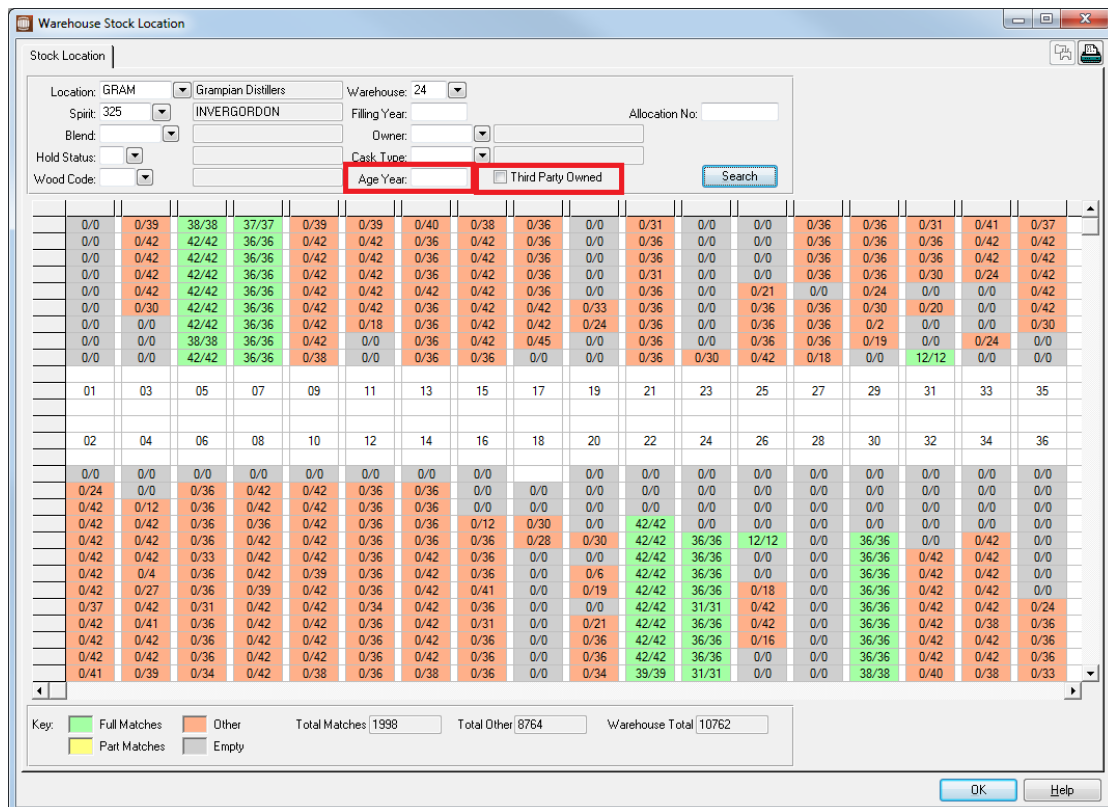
Warehouse Stock Location

Stock Location

Location: GRAM Grampian Distillers
Spirit: 325 INVERGORDON
Blend:
Hold Status:
Wood Code:
Warehouse: 24
Filling Year:
Owner:
Cask Type:
Age Year:
Third Party Owned
Allocation No:
Search

| 0/0 | 0/39 | 38/38 | 37/37 | 0/39 | 0/39 | 0/40 | 0/38 | 0/36 | 0/0 | 0/31 | 0/0 | 0/0 | 0/36 | 0/36 | 0/31 | 0/41 | 0/37 |
|---|---|---|---|---|---|---|---|---|---|---|---|---|---|---|---|---|---|
| 0/0 | 0/42 | 42/42 | 36/36 | 0/42 | 0/42 | 0/36 | 0/42 | 0/36 | 0/0 | 0/36 | 0/0 | 0/0 | 0/36 | 0/36 | 0/36 | 0/42 | 0/42 |
| 0/0 | 0/42 | 42/42 | 36/36 | 0/42 | 0/42 | 0/36 | 0/42 | 0/36 | 0/0 | 0/36 | 0/0 | 0/0 | 0/36 | 0/36 | 0/36 | 0/42 | 0/42 |
| 0/0 | 0/42 | 42/42 | 36/36 | 0/42 | 0/42 | 0/36 | 0/42 | 0/36 | 0/0 | 0/31 | 0/0 | 0/0 | 0/36 | 0/36 | 0/30 | 0/24 | 0/42 |
| 0/0 | 0/42 | 42/42 | 36/36 | 0/42 | 0/42 | 0/36 | 0/42 | 0/36 | 0/0 | 0/36 | 0/0 | 0/21 | 0/0 | 0/24 | 0/0 | 0/0 | 0/42 |
| 0/0 | 0/30 | 42/42 | 36/36 | 0/42 | 0/42 | 0/36 | 0/42 | 0/42 | 0/33 | 0/36 | 0/0 | 0/36 | 0/36 | 0/30 | 0/20 | 0/0 | 0/42 |
| 0/0 | 0/0 | 42/42 | 36/36 | 0/42 | 0/18 | 0/36 | 0/42 | 0/42 | 0/24 | 0/36 | 0/0 | 0/36 | 0/36 | 0/2 | 0/0 | 0/0 | 0/30 |
| 0/0 | 0/0 | 38/38 | 36/36 | 0/42 | 0/0 | 0/36 | 0/42 | 0/45 | 0/0 | 0/36 | 0/0 | 0/36 | 0/36 | 0/19 | 0/0 | 0/24 | 0/0 |
| 0/0 | 0/0 | 42/42 | 36/36 | 0/38 | 0/0 | 0/36 | 0/36 | 0/0 | 0/0 | 0/36 | 0/30 | 0/42 | 0/18 | 0/0 | 12/12 | 0/0 | 0/0 |
| 01 | 03 | 05 | 07 | 09 | 11 | 13 | 15 | 17 | 19 | 21 | 23 | 25 | 27 | 29 | 31 | 33 | 35 |
| 02 | 04 | 06 | 08 | 10 | 12 | 14 | 16 | 18 | 20 | 22 | 24 | 26 | 28 | 30 | 32 | 34 | 36 |
| 0/0 | 0/0 | 0/0 | 0/0 | 0/0 | 0/0 | 0/0 | 0/0 | | 0/0 | 0/0 | 0/0 | 0/0 | 0/0 | 0/0 | 0/0 | 0/0 | 0/0 |
| 0/24 | 0/0 | 0/36 | 0/42 | 0/42 | 0/36 | 0/36 | 0/0 | 0/0 | 0/0 | 0/0 | 0/0 | 0/0 | 0/0 | 0/0 | 0/0 | 0/0 | 0/0 |
| 0/42 | 0/12 | 0/36 | 0/42 | 0/42 | 0/36 | 0/36 | 0/0 | 0/0 | 0/0 | 0/0 | 0/0 | 0/0 | 0/0 | 0/0 | 0/0 | 0/0 | 0/0 |
| 0/42 | 0/42 | 0/36 | 0/36 | 0/42 | 0/36 | 0/36 | 0/12 | 0/30 | 0/0 | 42/42 | 0/0 | 0/0 | 0/0 | 0/0 | 0/0 | 0/0 | 0/0 |
| 0/42 | 0/42 | 0/36 | 0/42 | 0/42 | 0/36 | 0/36 | 0/36 | 0/28 | 0/30 | 42/42 | 36/36 | 12/12 | 0/0 | 36/36 | 0/0 | 0/42 | 0/0 |
| 0/42 | 0/42 | 0/33 | 0/42 | 0/42 | 0/36 | 0/42 | 0/36 | 0/0 | 0/0 | 42/42 | 36/36 | 0/0 | 0/0 | 36/36 | 0/42 | 0/42 | 0/0 |
| 0/42 | 0/4 | 0/36 | 0/42 | 0/39 | 0/36 | 0/42 | 0/36 | 0/0 | 0/6 | 42/42 | 36/36 | 0/0 | 0/0 | 36/36 | 0/42 | 0/42 | 0/0 |
| 0/42 | 0/27 | 0/36 | 0/39 | 0/42 | 0/36 | 0/42 | 0/41 | 0/0 | 0/19 | 42/42 | 36/36 | 0/18 | 0/0 | 36/36 | 0/42 | 0/42 | 0/0 |
| 0/37 | 0/42 | 0/31 | 0/42 | 0/42 | 0/34 | 0/42 | 0/36 | 0/0 | 0/0 | 42/42 | 31/31 | 0/42 | 0/0 | 36/36 | 0/42 | 0/42 | 0/24 |
| 0/42 | 0/41 | 0/36 | 0/42 | 0/42 | 0/36 | 0/42 | 0/31 | 0/0 | 0/21 | 42/42 | 36/36 | 0/42 | 0/0 | 36/36 | 0/42 | 0/38 | 0/36 |
| 0/42 | 0/42 | 0/36 | 0/42 | 0/42 | 0/36 | 0/42 | 0/36 | 0/0 | 0/36 | 42/42 | 36/36 | 0/16 | 0/0 | 36/36 | 0/42 | 0/42 | 0/36 |
| 0/42 | 0/42 | 0/36 | 0/42 | 0/42 | 0/36 | 0/42 | 0/36 | 0/0 | 0/36 | 42/42 | 36/36 | 0/0 | 0/0 | 36/36 | 0/42 | 0/42 | 0/36 |
| 0/41 | 0/39 | 0/34 | 0/42 | 0/38 | 0/36 | 0/38 | 0/36 | 0/0 | 0/34 | 39/39 | 31/31 | 0/0 | 0/0 | 38/38 | 0/40 | 0/38 | 0/33 |

Key: Full Matches Other Part Matches Empty
Total Matches 1998 Total Other 8764 Warehouse Total 10762

OK Help